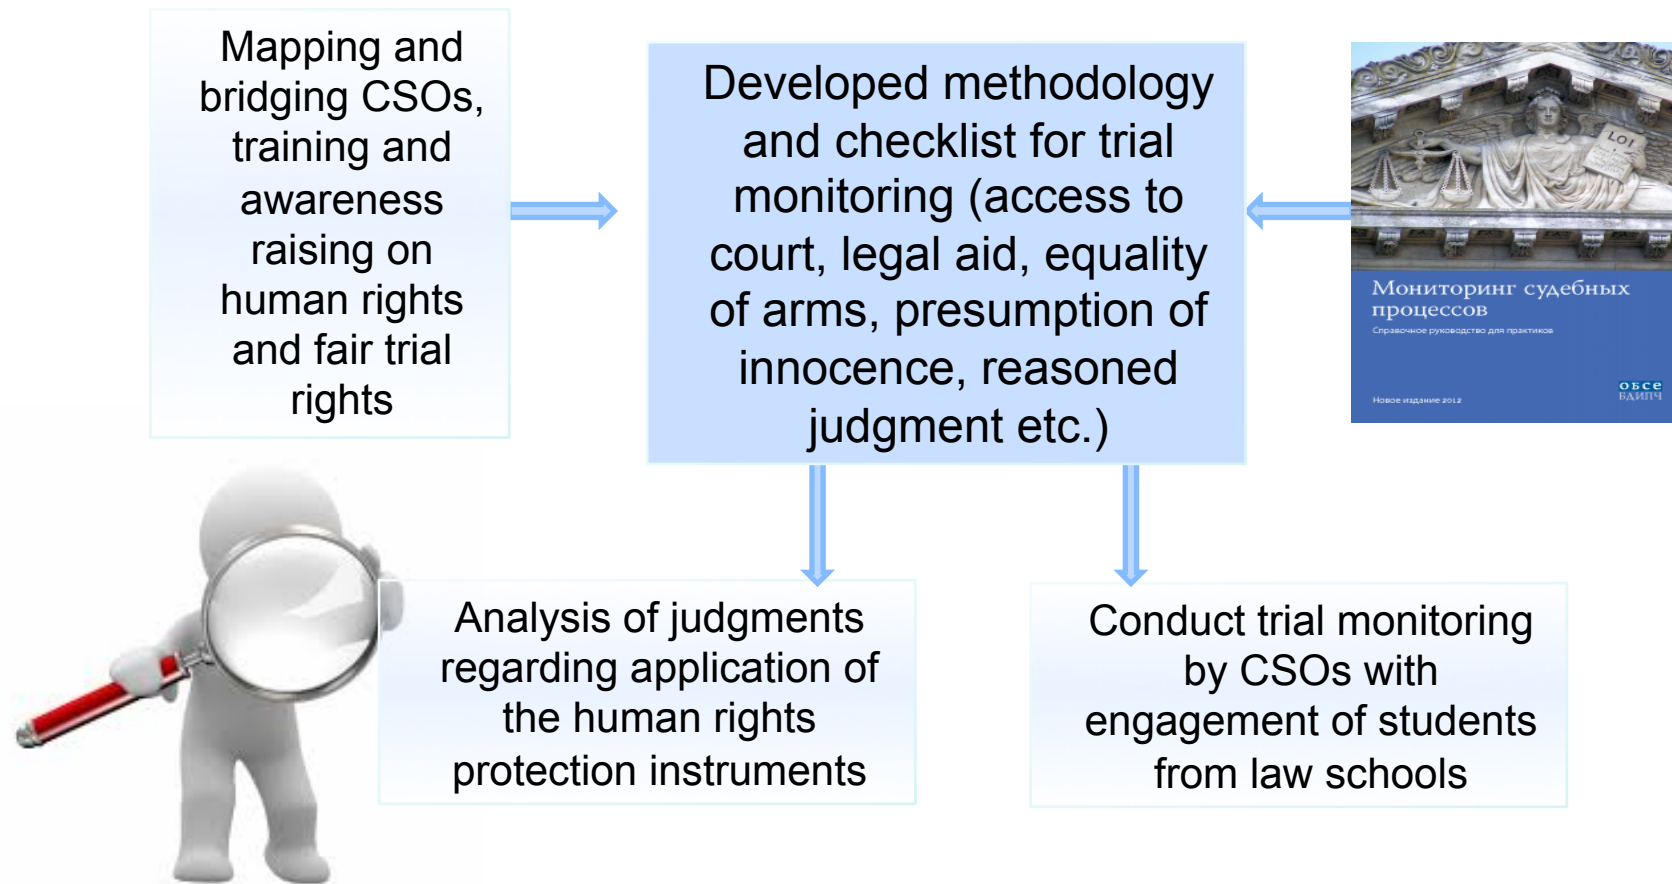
Mapping and bridging CSOs, training and awareness raising on human rights and fair trial rights

Developed methodology and checklist for trial monitoring (access to court, legal aid, equality of arms, presumption of innocence, reasoned judgment etc.)

LOI

Мониторинг судебных процессов

Справочное руководство для практиков

Новое издание 2012

ОБСЕ БДИПЧ

Analysis of judgments regarding application of the human rights protection instruments

Conduct trial monitoring by CSOs with engagement of students from law schools